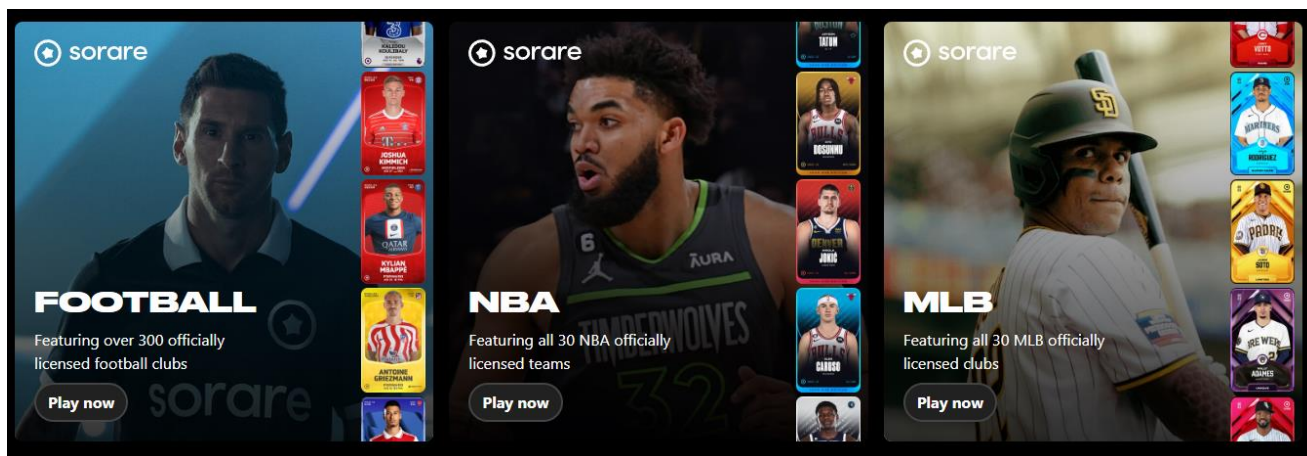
sorare

KALIDOU KOULIBALY

JOSHUA KIMMICH

KYLIAN MBAPPÉ

ANTOINE GRIEZMANN

FOOTBALL

Featuring over 300 officially licensed football clubs

Play now

sorare

sorare

TATUM

BULLS DOSUNMU

DENVER JOKIC

CARUSO

NBA

Featuring all 30 NBA officially licensed teams

Play now

sorare

VOTTO

MARINERS RODRIGUEZ

PADRES SOTO

BREWERS ADAMES

MLB

Featuring all 30 MLB officially licensed clubs

Play now